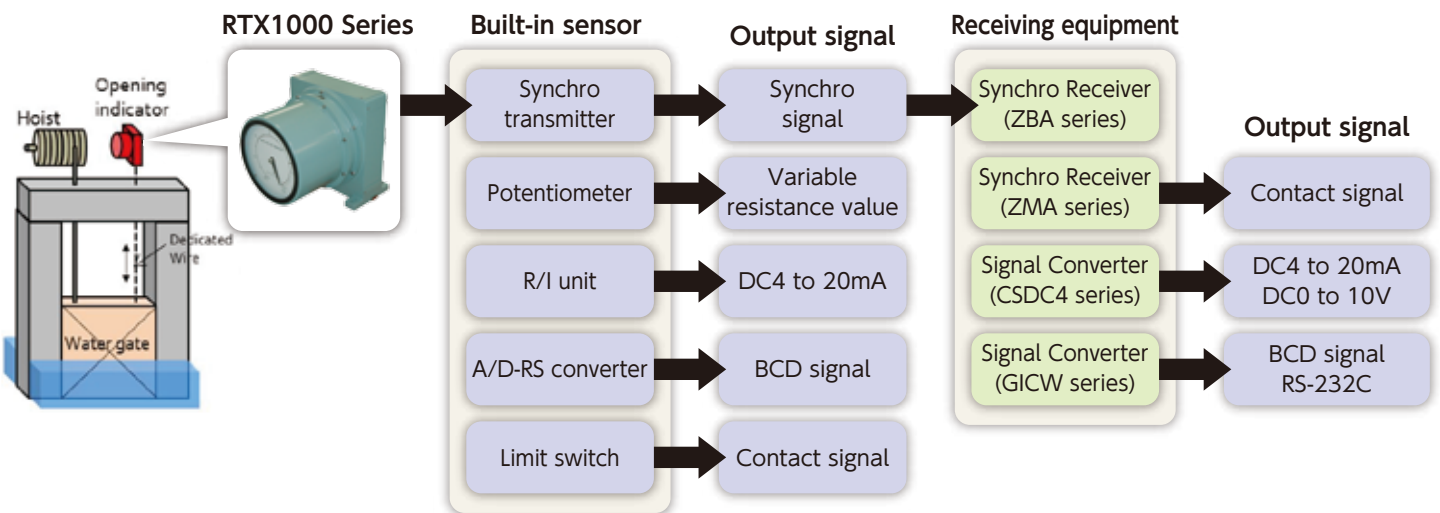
Hoist

Opening indicator

Dedicated Wire

Water gate

RTX1000 Series

Built-in sensor

Synchro transmitter

Potentiometer

R/I unit

A/D-RS converter

Limit switch

Output signal

Synchro signal

Variable resistance value

DC4 to 20mA

BCD signal

Contact signal

Receiving equipment

Synchro Receiver (ZBA series)

Synchro Receiver (ZMA series)

Signal Converter (CSDC4 series)

Signal Converter (GICW series)

Output signal

Contact signal

DC4 to 20mA DC0 to 10V

BCD signal RS-232C